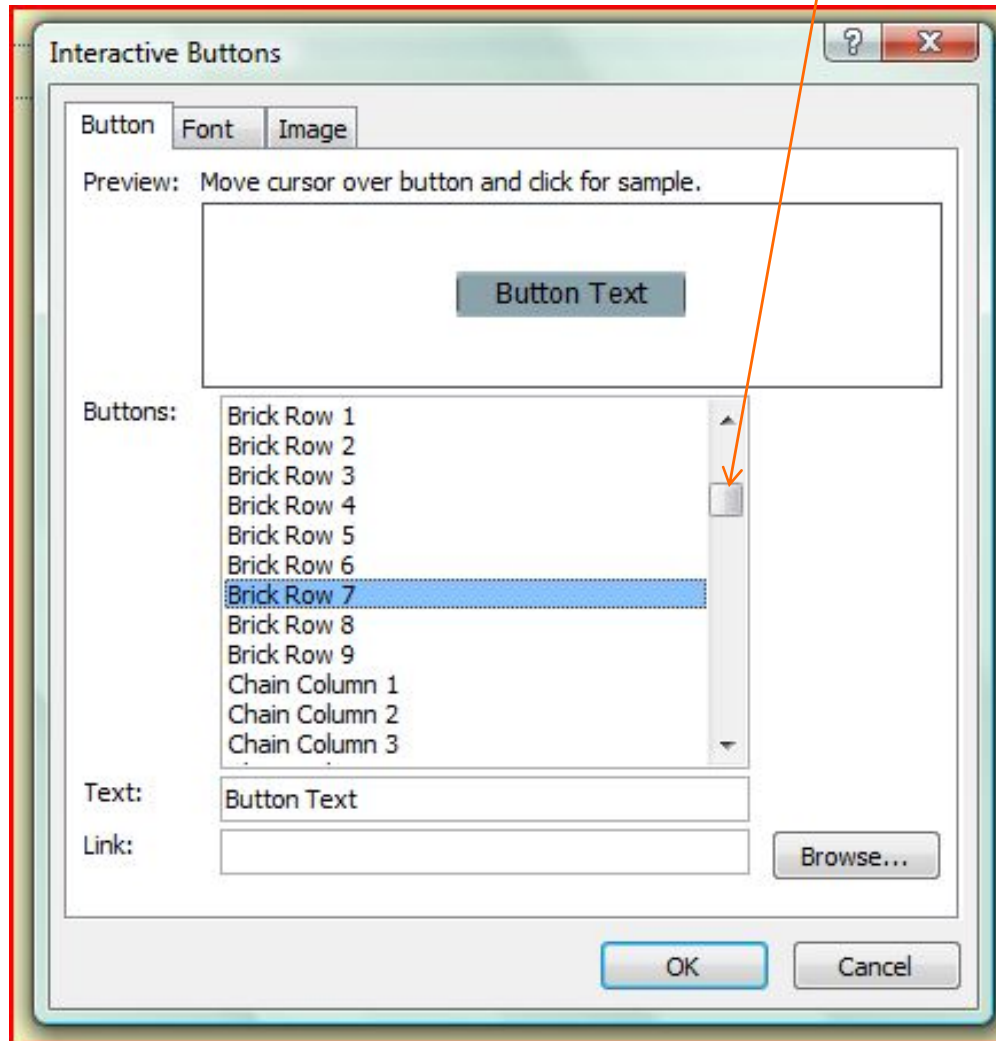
Interactive Buttons

?

X

Button

Font

Image

Preview: Move cursor over button and click for sample.

Button Text

Buttons:

Brick Row 1
Brick Row 2
Brick Row 3
Brick Row 4
Brick Row 5
Brick Row 6
Brick Row 7
Brick Row 8
Brick Row 9
Chain Column 1
Chain Column 2
Chain Column 3

Text: Button Text

Link:

Browse...

OK

Cancel